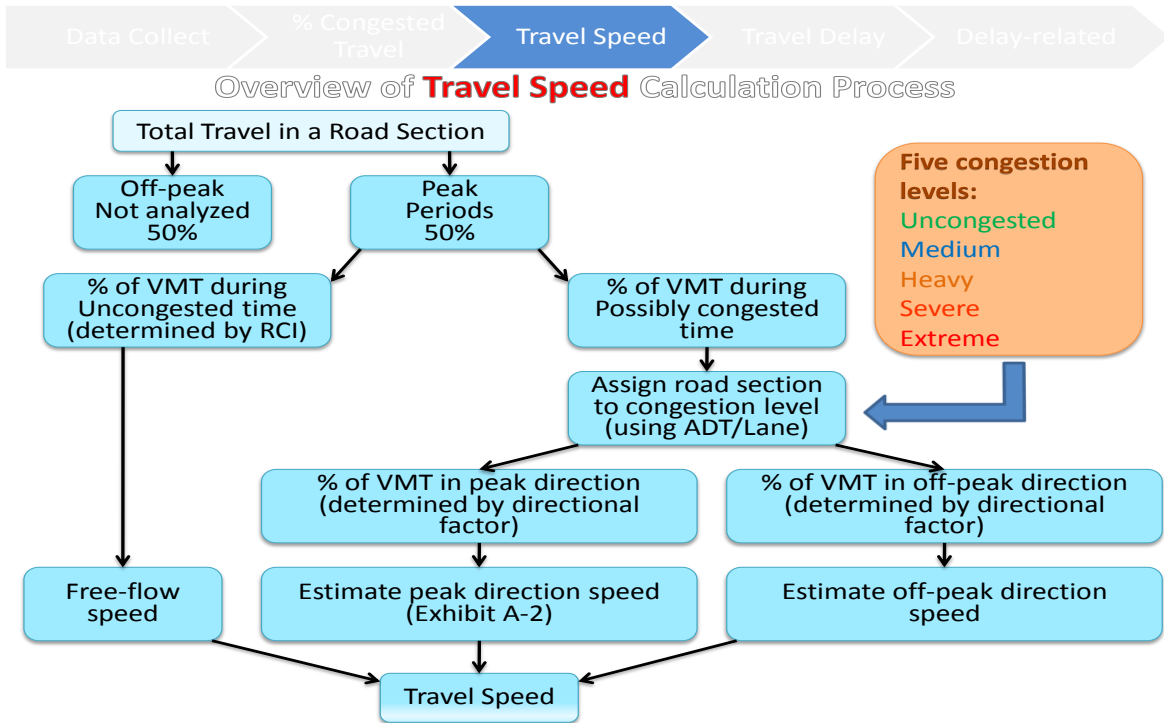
Data Collect

% Congested Travel

Travel Speed

Travel Delay

Delay-related

Overview of Travel Speed Calculation Process

Total Travel in a Road Section

Off-peak
Not analyzed
50%

Peak
Periods
50%

Five congestion levels:
Uncongested
Medium
Heavy
Severe
Extreme

% of VMT during Uncongested time (determined by RCI)

% of VMT during Possibly congested time

Assign road section to congestion level (using ADT/Lane)

% of VMT in peak direction (determined by directional factor)

% of VMT in off-peak direction (determined by directional factor)

Free-flow speed

Estimate peak direction speed (Exhibit A-2)

Estimate off-peak direction speed

Travel Speed